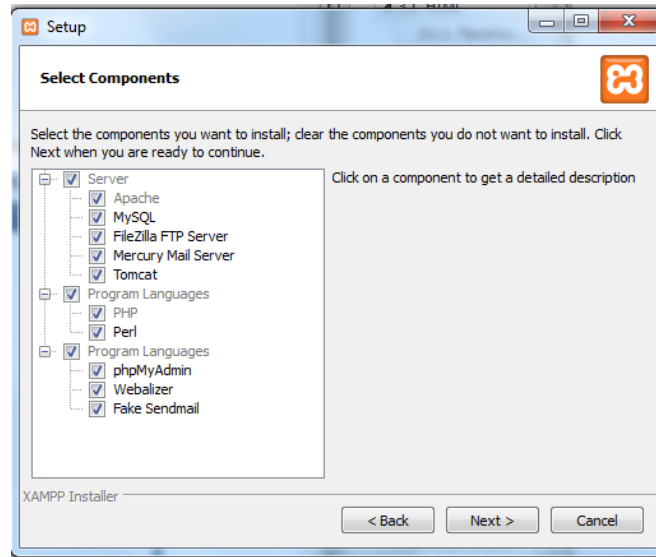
Setup

Select Components

Select the components you want to install; clear the components you do not want to install. Click Next when you are ready to continue.

Server
Apache
MySQL
FileZilla FTP Server
Mercury Mail Server
Tomcat
Program Languages
PHP
Perl
Program Languages
phpMyAdmin
Webalizer
Fake Sendmail

Click on a component to get a detailed description

XAMPP Installer

< Back
Next >
Cancel